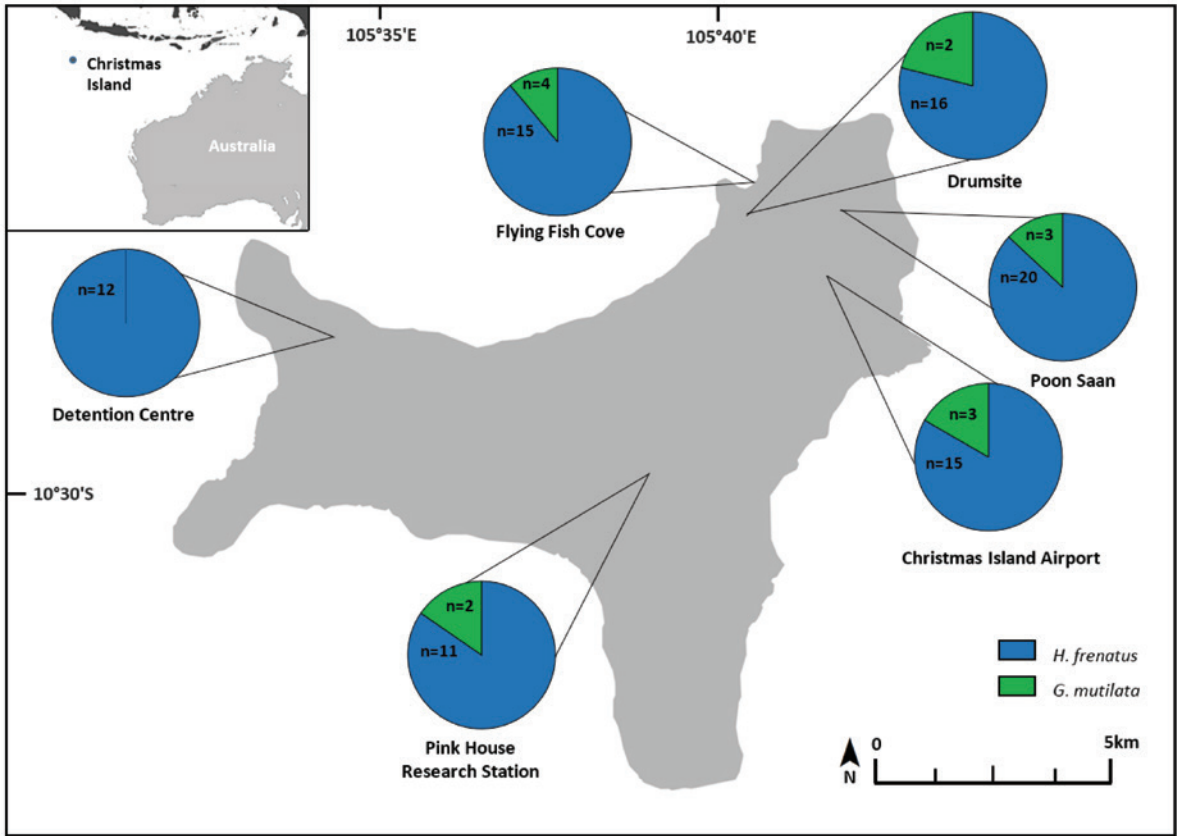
Christmas Island

Australia

105°35'E

105°40'E

n=4
n=15
Flying Fish Cove

n=2
n=16
Drumsite

n=12
Detention Centre

n=3
n=20
Poon Saan

n=3
n=15
Christmas Island Airport

10°30'S

n=2
n=11
Pink House Research Station

H. frenatus
G. mutilata

N
0
5km